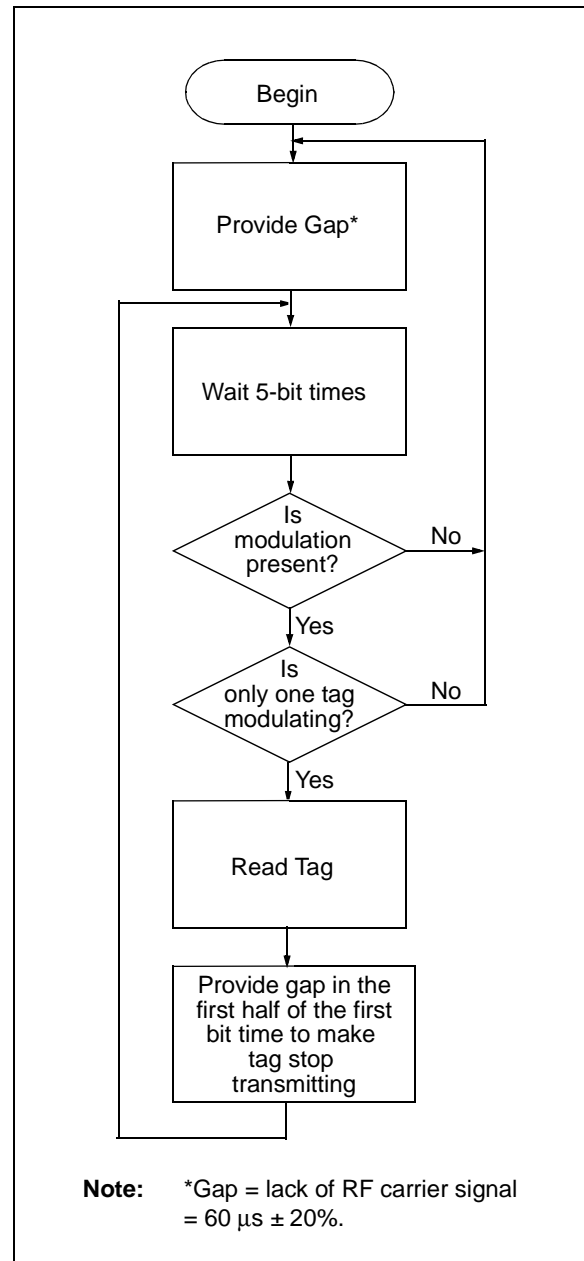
Begin

Provide Gap*

Wait 5-bit times

Is modulation present?

No

Yes

Is only one tag modulating?

No

Yes

Read Tag

Provide gap in the first half of the first bit time to make tag stop transmitting

**Note:** *Gap = lack of RF carrier signal = 60 $\mu$s ± 20%.